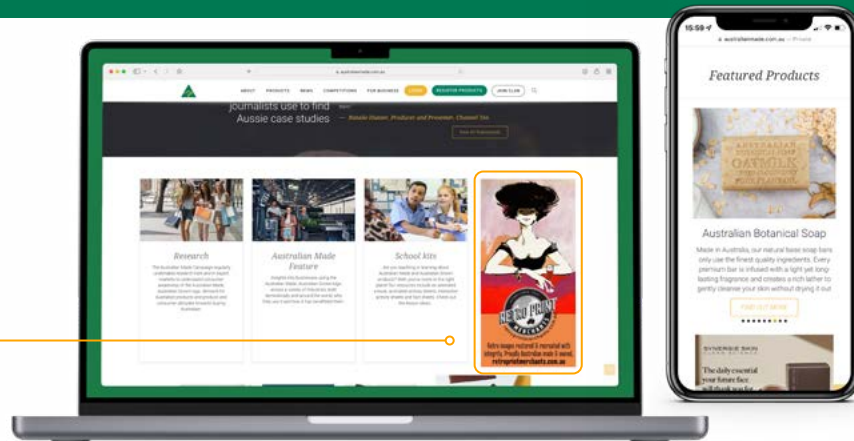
ABOUT PRODUCTS NEWS COMPETITIONS FOR BUSINESS LOGIN REGISTER PRODUCTS JOIN CLUB

journalists use to find Aussie case studies

Research

Australian Made Feature

School kits

RETRO PRINT MERCHANTS

Retro images restored & recreated with integrity. Proudly Australian made & owned. retroprintmerchants.com.au

15:59

australianmade.com.au

Featured Products

OATMILK

Australian Botanical Soap

Made in Australia, our natural base soap bars only use the finest quality ingredients. Every premium bar is infused with a light yet long-lasting fragrance and creates a rich lather to gently cleanse your skin without drying it out

FIND OUT MORE

SYNERGIE SKIN

The daily essential your future face